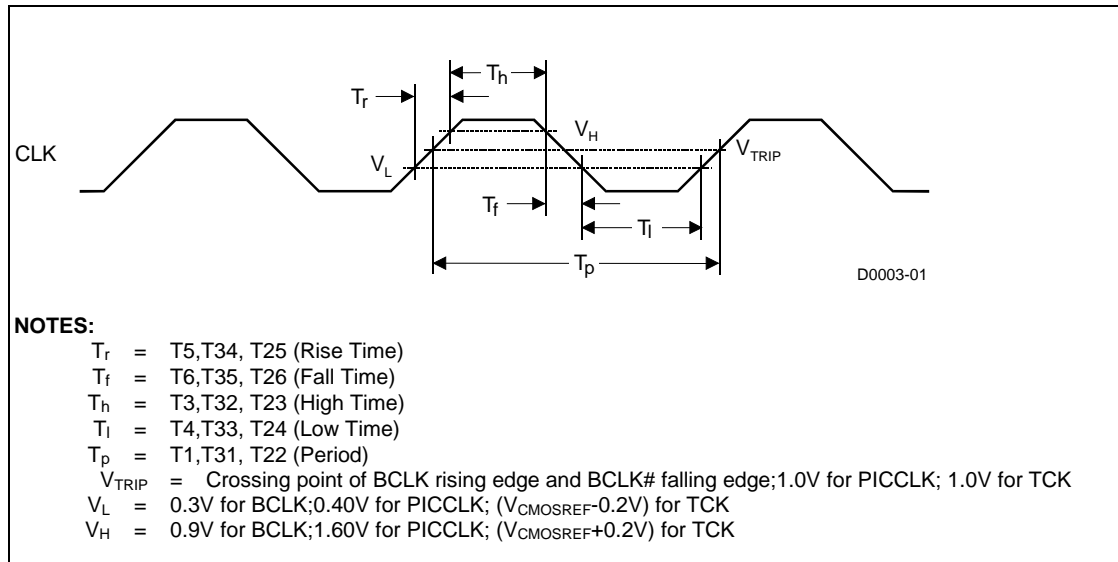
$T_h$

$T_r$

$V_H$

CLK

$V_L$

$V_{TRIP}$

$T_f$

$T_l$

$T_p$

D0003-01

NOTES:

$T_r$ = T5,T34, T25 (Rise Time)
$T_f$ = T6,T35, T26 (Fall Time)
$T_h$ = T3,T32, T23 (High Time)
$T_l$ = T4,T33, T24 (Low Time)
$T_p$ = T1,T31, T22 (Period)
$V_{TRIP}$ = Crossing point of BCLK rising edge and BCLK# falling edge;1.0V for PICCLK; 1.0V for TCK
$V_L$ = 0.3V for BCLK;0.40V for PICCLK; ($V_{CMOSREF}$-0.2V) for TCK
$V_H$ = 0.9V for BCLK;1.60V for PICCLK; ($V_{CMOSREF}$+0.2V) for TCK